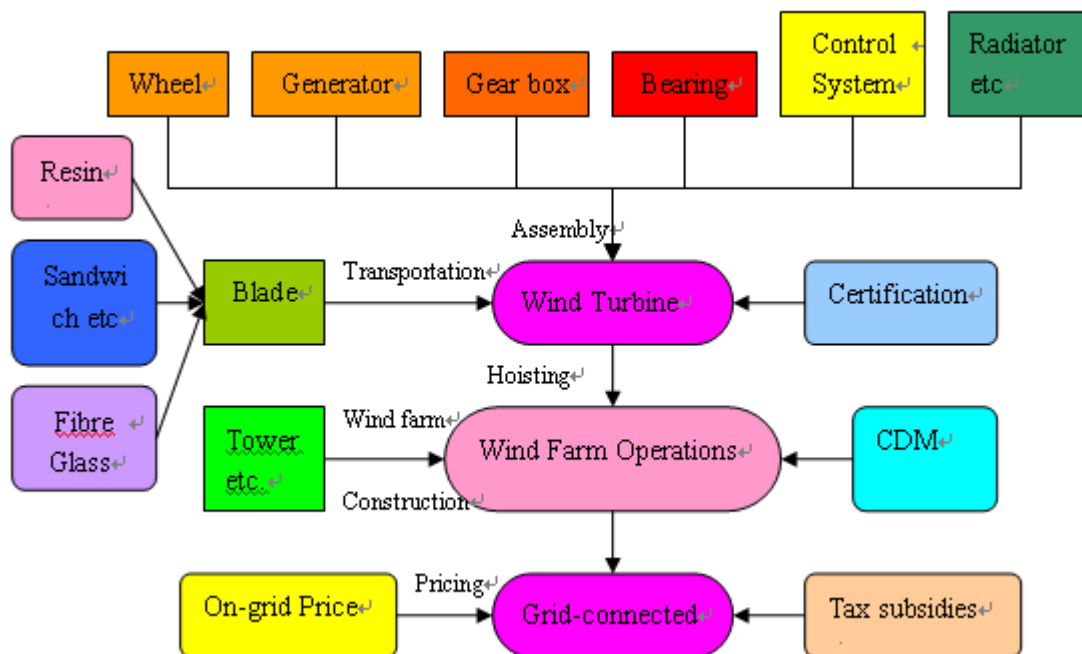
Wheel

Generator

Gear box

Bearing

Control System

Radiator etc

Resin

Sandwich etc

Fibre Glass

Assembly

Blade

Transportation

Wind Turbine

Certification

Hoisting

Tower etc.

Wind farm

Construction

Wind Farm Operations

CDM

On-grid Price

Pricing

Grid-connected

Tax subsidies